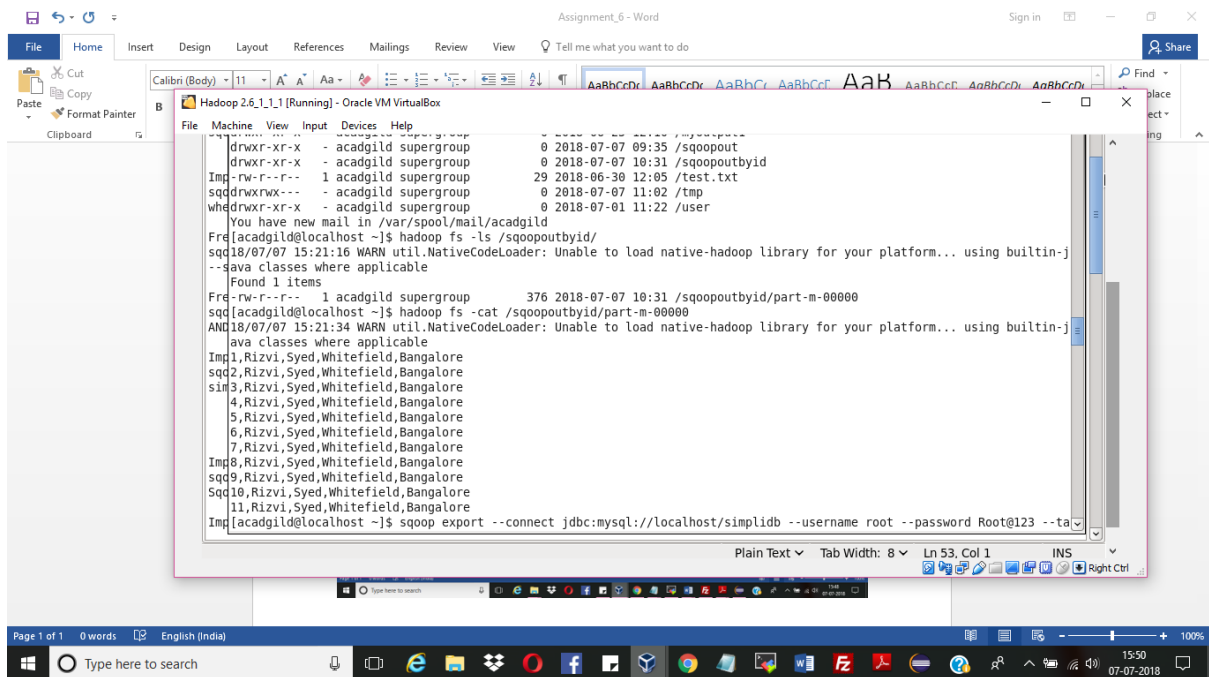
Assignment_6 - Word

Sign in

File Home Insert Design Layout References Mailings Review View Tell me what you want to do Share

Cut Copy Paste Format Painter Clipboard

Calibri (Body) 11

AaBbCcDc AaBbCcDc AaBbCc AaBbCcC AaB AaBbCcC AaBbCcDc AaBbCcDc

Find Replace Select Editing

Hadoop 2.6_1_1_1 [Running] - Oracle VM VirtualBox

File Machine View Input Devices Help

drwxr-xr-x - acadgild supergroup 0 2018-07-07 09:35 /sqoopout
drwxr-xr-x - acadgild supergroup 0 2018-07-07 10:31 /sqoopoutbyid
Imp-rw-r--r-- 1 acadgild supergroup 29 2018-06-30 12:05 /test.txt
sqodrwxrwx--- - acadgild supergroup 0 2018-07-07 11:02 /tmp
whedrwxr-xr-x - acadgild supergroup 0 2018-07-01 11:22 /user
You have new mail in /var/spool/mail/acadgild
Fre[acadgild@localhost ~]$ hadoop fs -ls /sqoopoutbyid/
sqo18/07/07 15:21:16 WARN util.NativeCodeLoader: Unable to load native-hadoop library for your platform... using builtin-j
--java classes where applicable
Found 1 items
Fre-rw-r--r-- 1 acadgild supergroup 376 2018-07-07 10:31 /sqoopoutbyid/part-m-00000
sqo[acadgild@localhost ~]$ hadoop fs -cat /sqoopoutbyid/part-m-00000
AND18/07/07 15:21:34 WARN util.NativeCodeLoader: Unable to load native-hadoop library for your platform... using builtin-j
ava classes where applicable
Imp1,Rizvi,Syed,Whitefield,Bangalore
sqo2,Rizvi,Syed,Whitefield,Bangalore
sim3,Rizvi,Syed,Whitefield,Bangalore
4,Rizvi,Syed,Whitefield,Bangalore
5,Rizvi,Syed,Whitefield,Bangalore
6,Rizvi,Syed,Whitefield,Bangalore
7,Rizvi,Syed,Whitefield,Bangalore
Imp8,Rizvi,Syed,Whitefield,Bangalore
sqo9,Rizvi,Syed,Whitefield,Bangalore
Sqo10,Rizvi,Syed,Whitefield,Bangalore
11,Rizvi,Syed,Whitefield,Bangalore
Imp[acadgild@localhost ~]$ sqoop export --connect jdbc:mysql://localhost/simplidb --username root --password Root@123 --ta

Plain Text Tab Width: 8 Ln 53, Col 1 INS

Right Ctrl

Page 1 of 1 0 words English (India) 100%

Type here to search

15:50
07-07-2018